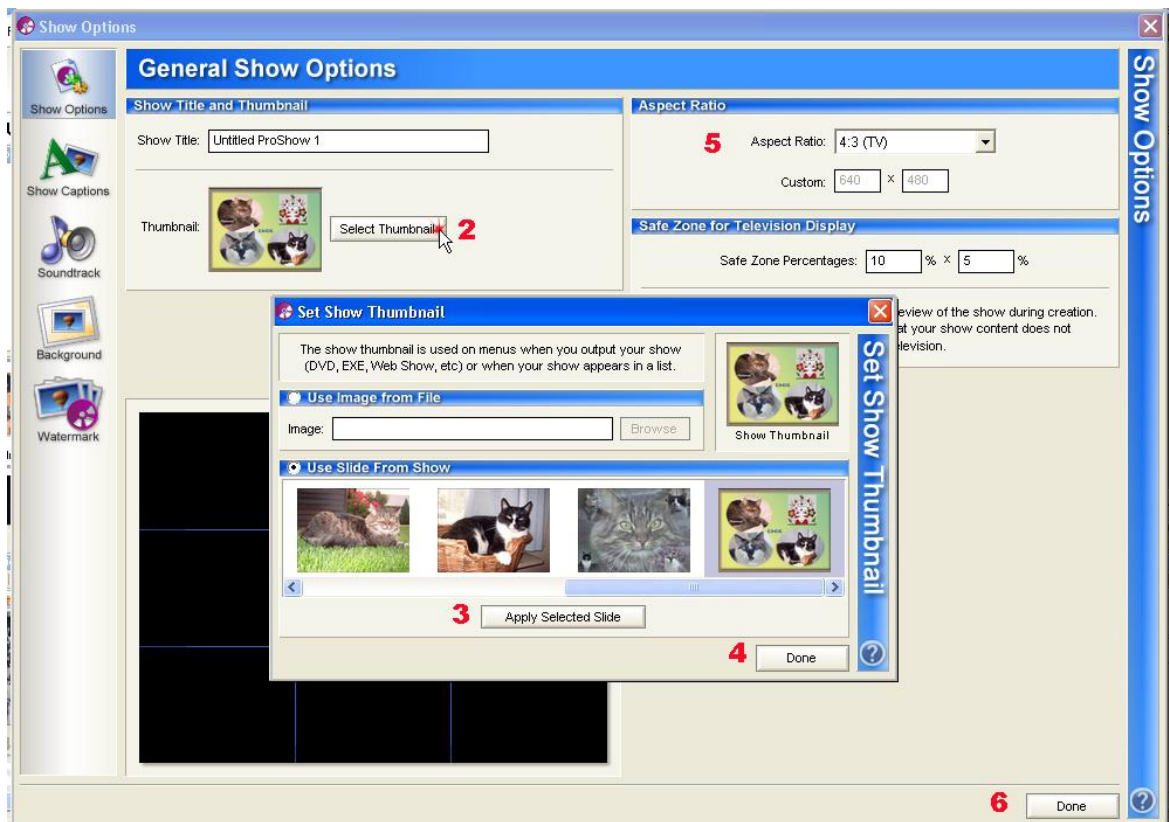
Show Options

Show Options

Show Captions

Soundtrack

Background

Watermark

General Show Options

Show Title and Thumbnail

Show Title: Untitled ProShow 1

Thumbnail: Select Thumbnail 2

Aspect Ratio

5 Aspect Ratio: 4:3 (TV)

Custom: 640 x 480

Safe Zone for Television Display

Safe Zone Percentages: 10 % x 5 %

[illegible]eview of the show during creation. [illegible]at your show content does not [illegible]levision.

Show Options

Set Show Thumbnail

The show thumbnail is used on menus when you output your show (DVD, EXE, Web Show, etc) or when your show appears in a list.

Show Thumbnail

Use Image from File

Image: Browse

Use Slide From Show

3 Apply Selected Slide

4 Done

Set Show Thumbnail

6 Done